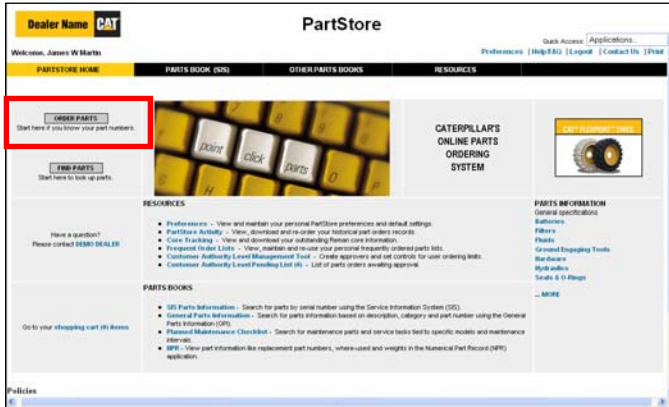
Dealer Name CAT

PartStore

Quick Access: Applications...

Welcome, James W Martin

Preferences | Help/FAQ | Logout | Contact Us | Print

PARTSTORE HOME | PARTS BOOK (SIS) | OTHER PARTS BOOKS | RESOURCES

ORDER PARTS
Start here if you know your part numbers.

FIND PARTS
Start here to look up parts.

point click parts

CATERPILLAR'S ONLINE PARTS ORDERING SYSTEM

CAT FLEXPORT TIRES

Have a question?
Please contact DEMO DEALER

RESOURCES

• Preferences - View and maintain your personal PartStore preferences and default settings.
• PartStore Activity - View, download and re-order your historical part orders records.
• Core Tracking - View and download your outstanding Reman core information.
• Frequent Order Lists - View, maintain and re-use your personal frequently ordered parts lists.
• Customer Authority Level Management Tool - Create approvers and set controls for user ordering limits.
• Customer Authority Level Pending List (4) - List of parts orders awaiting approval.

PARTS INFORMATION
General specifications
Batteries
Filters
Fluids
Ground Engaging Tools
Hardware
Hydraulics
Seals & O-Rings
... MORE

Go to your shopping cart (0) items

PARTS BOOKS

• SIS Parts Information - Search for parts by serial number using the Service Information System (SIS).
• General Parts Information - Search for parts information based on description, category and part number using the General Parts Information (GPI).
• Planned Maintenance Checklist - Search for maintenance parts and service tasks tied to specific models and maintenance intervals.
• NPR - View part information like replacement part numbers, where-used and weights in the Numerical Part Record (NPR) application.

Policies